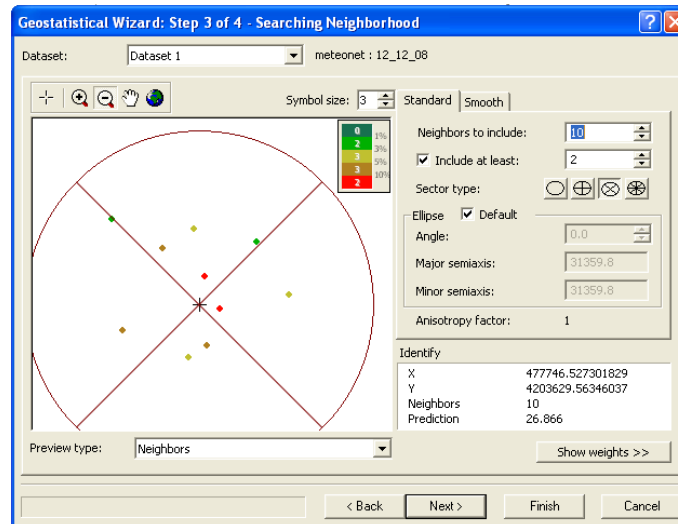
Geostatistical Wizard: Step 3 of 4 - Searching Neighborhood

Dataset: Dataset 1 meteonet : 12_12_08

Symbol size: 3 Standard Smooth

| 0 | 1% |
|---|---|
| 2 | 3% |
| 3 | 5% |
| 3 | 10% |
| 2 | |

Neighbors to include: 10
Include at least: 2
Sector type:
Ellipse Default
Angle: 0.0
Major semiaxis: 31359.8
Minor semiaxis: 31359.8
Anisotropy factor: 1

Identify
X 477746.527301829
Y 4203629.56346037
Neighbors 10
Prediction 26.866

Preview type: Neighbors

Show weights >>

< Back Next > Finish Cancel